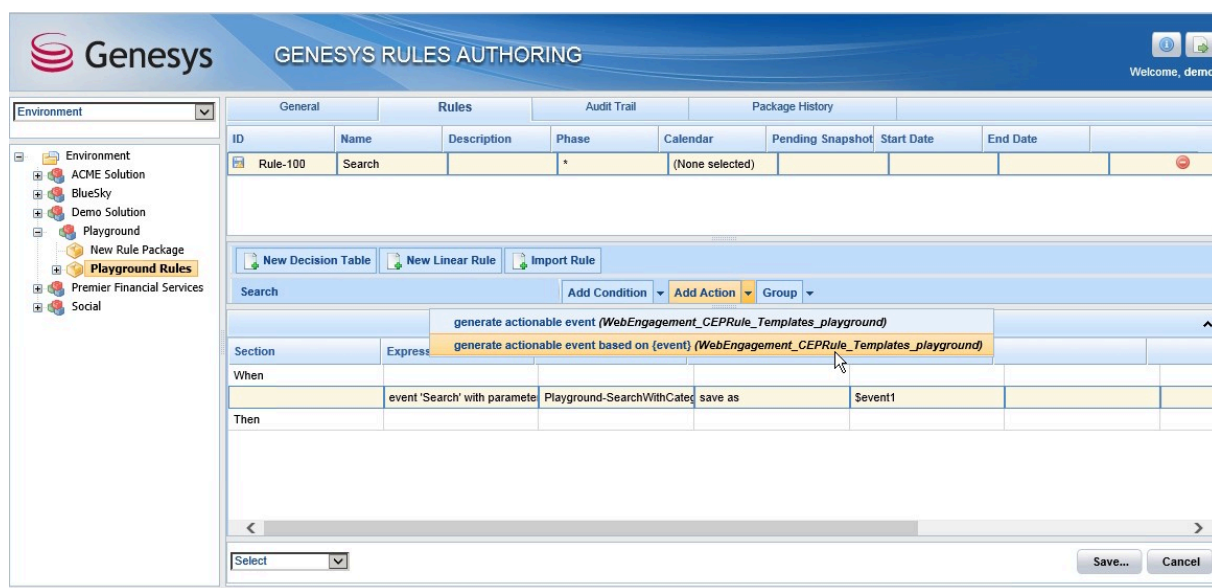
Genesys

GENESYS RULES AUTHORING

Welcome, demo

Environment

Environment
ACME Solution
BlueSky
Demo Solution
Playground
New Rule Package
Playground Rules
Premier Financial Services
Social

General | Rules | Audit Trail | Package History

| ID | Name | Description | Phase | Calendar | Pending Snapshot | Start Date | End Date |
|---|---|---|---|---|---|---|---|
| Rule-100 | Search | | * | (None selected) | | | |

New Decision Table | New Linear Rule | Import Rule

Search

Add Condition | Add Action | Group

generate actionable event (WebEngagement_CEPRule_Templates_playground)
generate actionable event based on {event} (WebEngagement_CEPRule_Templates_playground)

| Section | Express | | | |
|---|---|---|---|---|
| When | | | | |
| | event 'Search' with paramete | Playground-SearchWithCateg | save as | $event1 |
| Then | | | | |

Select

Save... | Cancel